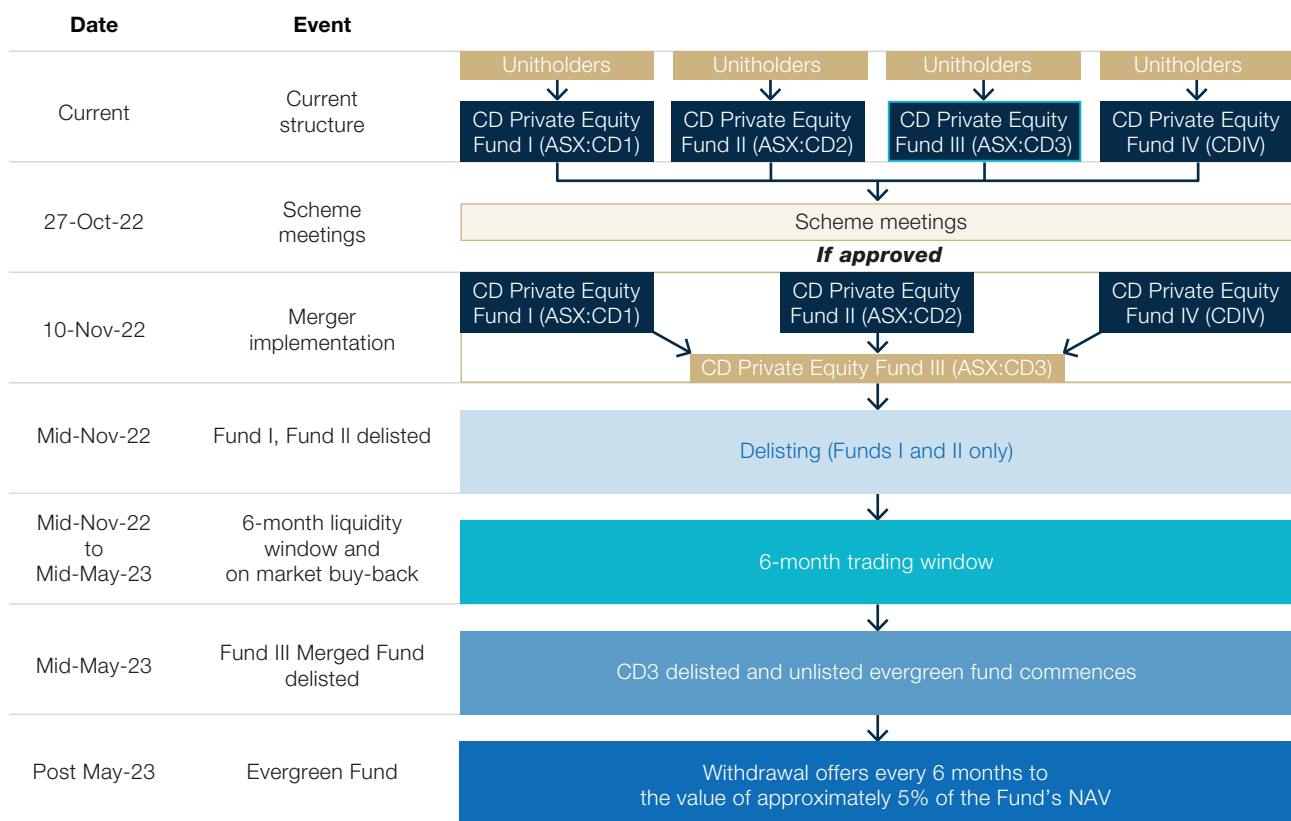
| Date | Event | |
|---|---|---|
| Current | Current structure | Unitholders → CD Private Equity Fund I (ASX:CD1); Unitholders → CD Private Equity Fund II (ASX:CD2); Unitholders → CD Private Equity Fund III (ASX:CD3); Unitholders → CD Private Equity Fund IV (CDIV) |
| 27-Oct-22 | Scheme meetings | Scheme meetings |
| | | *If approved* |
| 10-Nov-22 | Merger implementation | CD Private Equity Fund I (ASX:CD1); CD Private Equity Fund II (ASX:CD2); CD Private Equity Fund IV (CDIV) → CD Private Equity Fund III (ASX:CD3) |
| Mid-Nov-22 | Fund I, Fund II delisted | Delisting (Funds I and II only) |
| Mid-Nov-22 to Mid-May-23 | 6-month liquidity window and on market buy-back | 6-month trading window |
| Mid-May-23 | Fund III Merged Fund delisted | CD3 delisted and unlisted evergreen fund commences |
| Post May-23 | Evergreen Fund | Withdrawal offers every 6 months to the value of approximately 5% of the Fund's NAV |